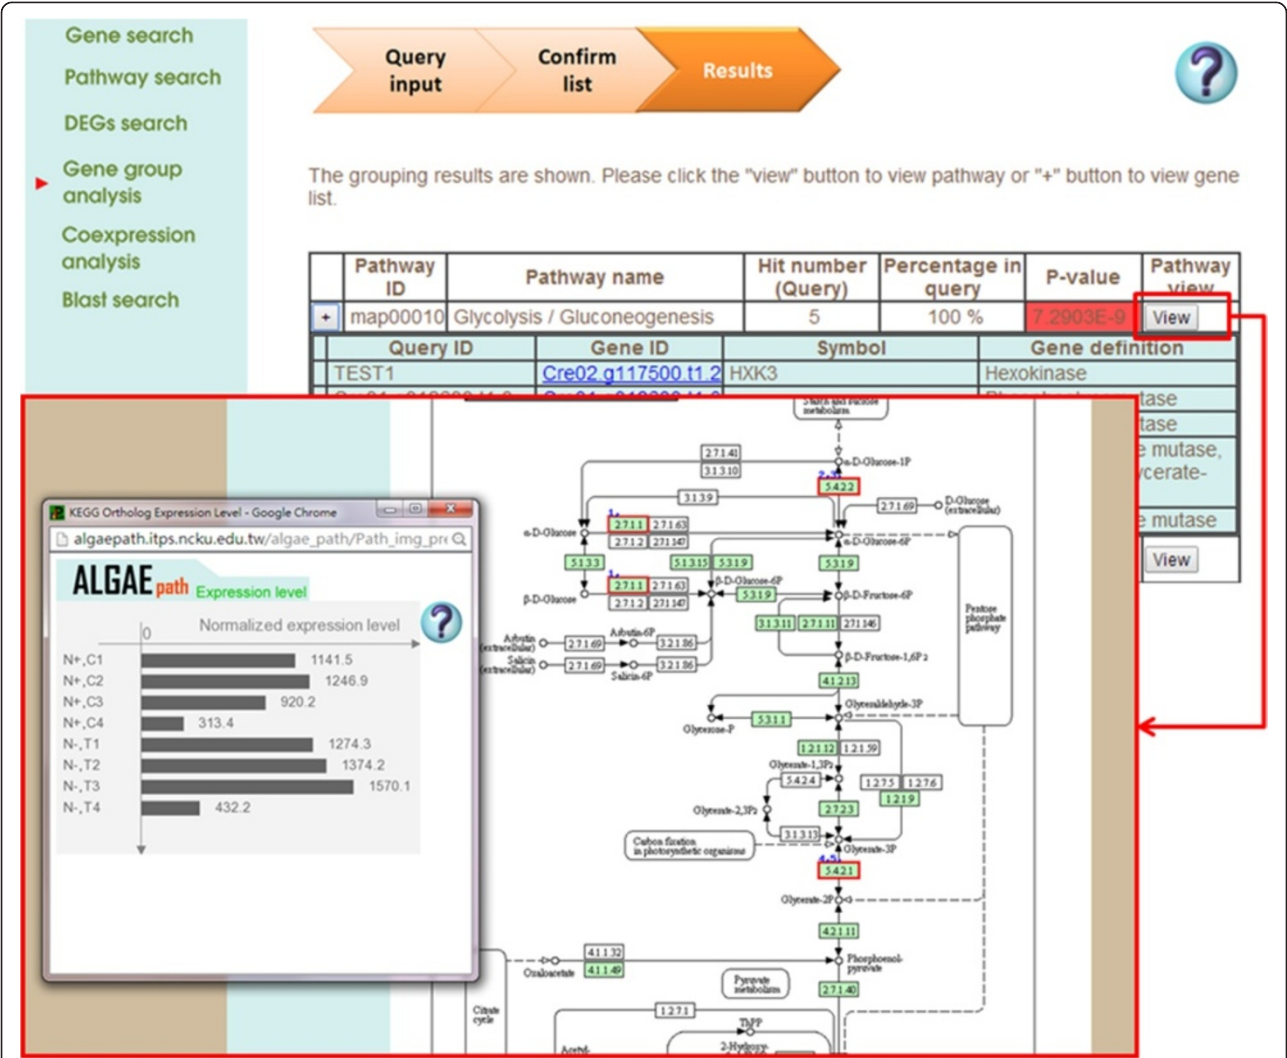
Gene search
Pathway search
DEGs search
Gene group analysis
Coexpression analysis
Blast search

Query input
Confirm list
Results

The grouping results are shown. Please click the "view" button to view pathway or "+" button to view gene list.

| | Pathway ID | Pathway name | Hit number (Query) | Percentage in query | P-value | Pathway view |
|---|---|---|---|---|---|---|
| + | map00010 | Glycolysis / Gluconeogenesis | 5 | 100 % | 7.2903E-9 | View |

| Query ID | Gene ID | Symbol | Gene definition |
|---|---|---|---|
| TEST1 | Cre02.g117500.t1.2 | HXK3 | Hexokinase |
| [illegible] | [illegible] | | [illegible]tase |
| | | | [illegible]tase |
| | | | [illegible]e mutase, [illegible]cerate- |
| | | | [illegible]e mutase |

View

KEGG Ortholog Expression Level - Google Chrome
algaepath.itps.ncku.edu.tw/algae_path/Path_img_pr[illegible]
ALGAE path Expression level
0 Normalized expression level
N+,C1 1141.5
N+,C2 1246.9
N+,C3 920.2
N+,C4 313.4
N-,T1 1274.3
N-,T2 1374.2
N-,T3 1570.1
N-,T4 432.2

Starch and sucrose metabolism
2.7.1.41
3.1.3.10
α-D-Glucose-1P
5.4.2.2
3.1.3.9
2.7.1.69
D-Glucose (extracellular)
α-D-Glucose
2.7.1.1
2.7.1.63
2.7.1.2
2.7.1.147
α-D-Glucose-6P
5.1.3.3
5.1.3.15
5.3.1.9
5.3.1.9
β-D-Glucose
2.7.1.1
2.7.1.63
2.7.1.2
2.7.1.147
β-D-Glucose-6P
5.3.1.9
β-D-Fructose-6P
Arbutin (extracellular)
2.7.1.69
Arbutin-6P
3.2.1.86
Salicin (extracellular)
2.7.1.69
Salicin-6P
3.2.1.86
3.1.3.11
2.7.1.11
2.7.1.146
Pentose phosphate pathway
β-D-Fructose-1,6P2
4.1.2.13
Glyceraldehyde-3P
Glycerone-P
5.3.1.1
1.2.1.12
1.2.1.59
Glycerate-1,3P2
5.4.2.4
1.2.7.5
1.2.7.6
Glycerate-2,3P2
2.7.2.3
1.2.1.9
3.1.3.13
Carbon fixation in photosynthetic organisms
Glycerate-3P
5.4.2.1
Glycerate-2P
4.2.1.11
Oxaloacetate
4.1.1.32
4.1.1.49
Phosphoenol-pyruvate
Pyruvate metabolism
2.7.1.40
Citrate cycle
1.2.7.1
ThPP
2-Hydroxy-
Acetyl-